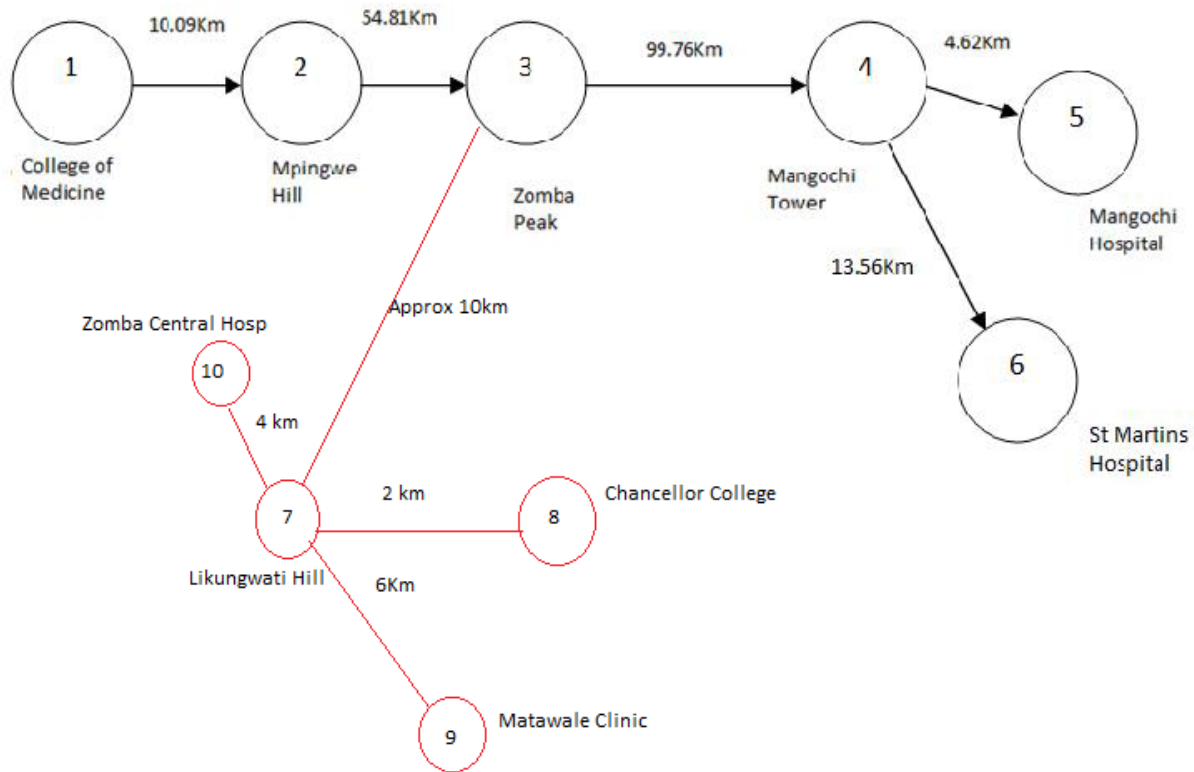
10.09Km

54.81Km

99.76Km

4.62Km

1

College of Medicine

2

Mpingwe Hill

3

Zomba Peak

4

Mangochi Tower

5

Mangochi Hospital

13.56Km

6

St Martins Hospital

Approx 10km

Zomba Central Hosp

10

4 km

7

Likungwati Hill

2 km

8

Chancellor College

6Km

9

Matawale Clinic